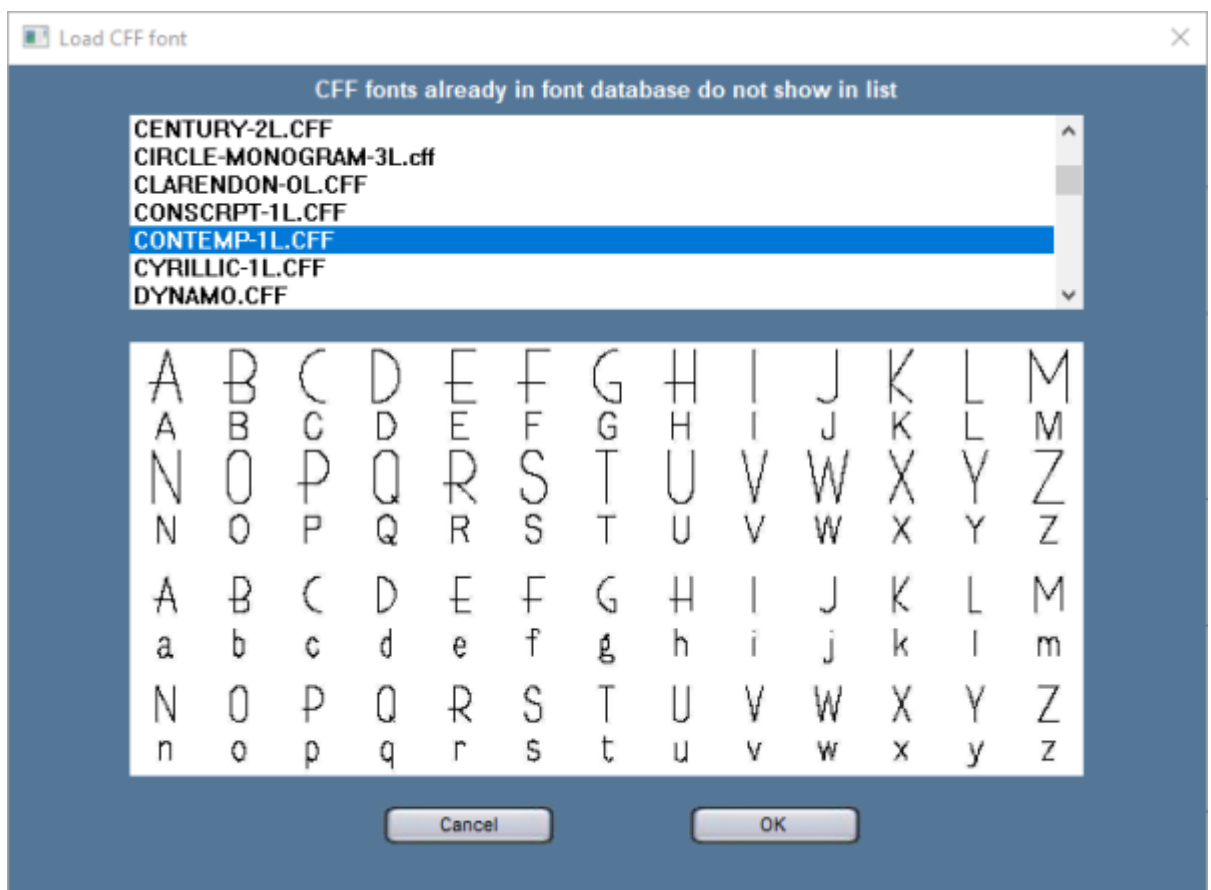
Load CFF font

CFF fonts already in font database do not show in list

CENTURY-2L.CFF
CIRCLE-MONOGRAM-3L.cff
CLARENDON-OL.CFF
CONSCRPT-1L.CFF
CONTEMP-1L.CFF
CYRILLIC-1L.CFF
DYNAMO.CFF

A B C D E F G H I J K L M
A B C D E F G H I J K L M
N O P Q R S T U V W X Y Z
N O P Q R S T U V W X Y Z
A B C D E F G H I J K L M
a b c d e f g h i j k l m
N O P Q R S T U V W X Y Z
n o p q r s t u v w x y z

Cancel
OK